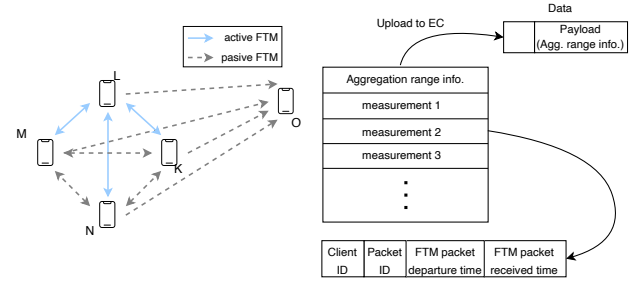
active FTM
pasive FTM

L
M
K
O
N

Upload to EC

Data

Payload
(Agg. range info.)

Aggregation range info.
measurement 1
measurement 2
measurement 3
⋮

| Client ID | Packet ID | FTM packet departure time | FTM packet received time |
|---|---|---|---|